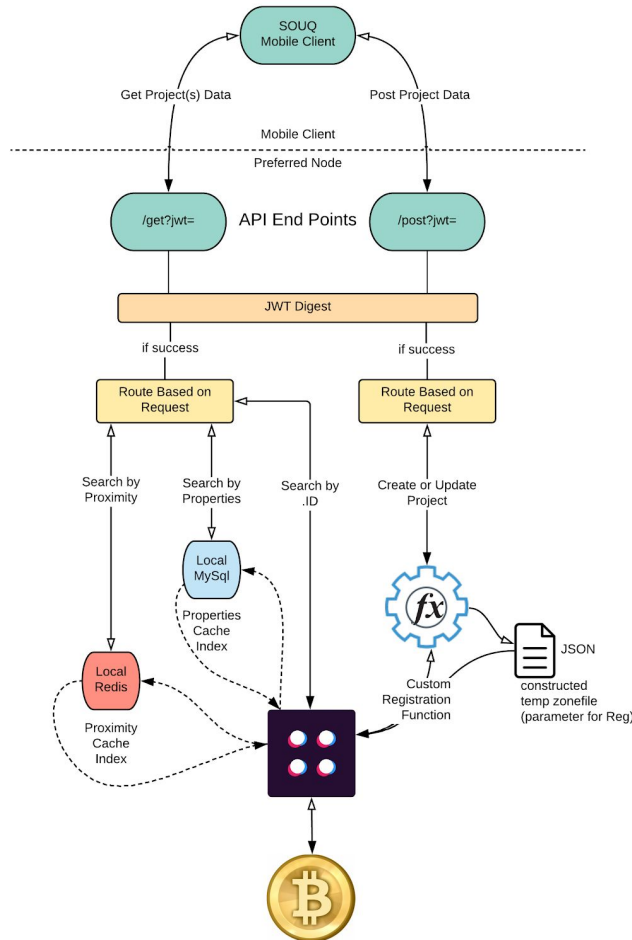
SOUQ
Mobile Client

Get Project(s) Data

Post Project Data

Mobile Client

Preferred Node

/get?jwt=

API End Points

/post?jwt=

JWT Digest

if success

if success

Route Based on Request

Route Based on Request

Search by Proximity

Search by Properties

Search by .ID

Create or Update Project

Local MySql

Properties Cache Index

$fx$

JSON

constructed temp zonefile (parameter for Reg)

Local Redis

Custom Registration Function

Proximity Cache Index